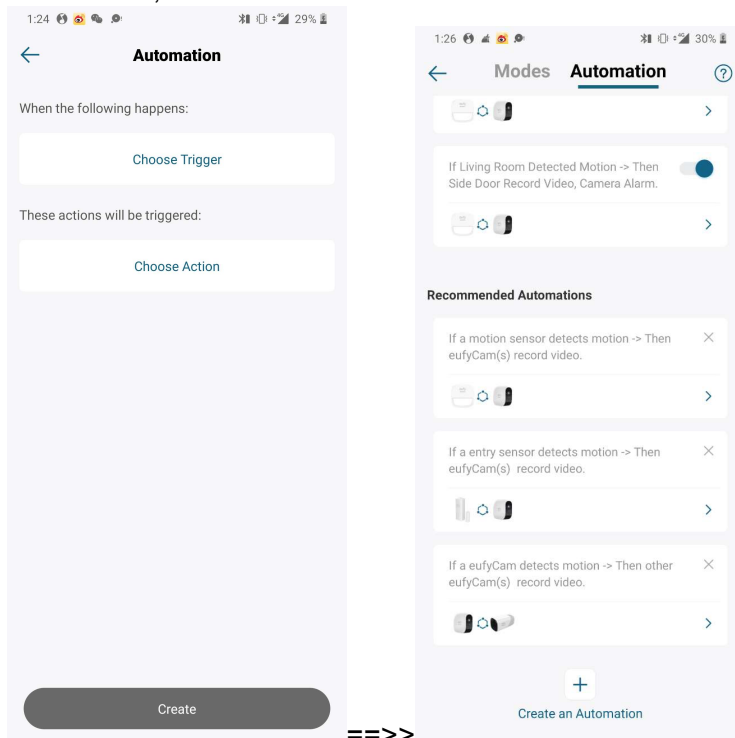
1:24 29%

Automation

When the following happens:

Choose Trigger

These actions will be triggered:

Choose Action

Create

==>>

1:26 30%

Modes Automation

If Living Room Detected Motion -> Then Side Door Record Video, Camera Alarm.

Recommended Automations

If a motion sensor detects motion -> Then eufyCam(s) record video.

If a entry sensor detects motion -> Then eufyCam(s) record video.

If a eufyCam detects motion -> Then other eufyCam(s) record video.

Create an Automation